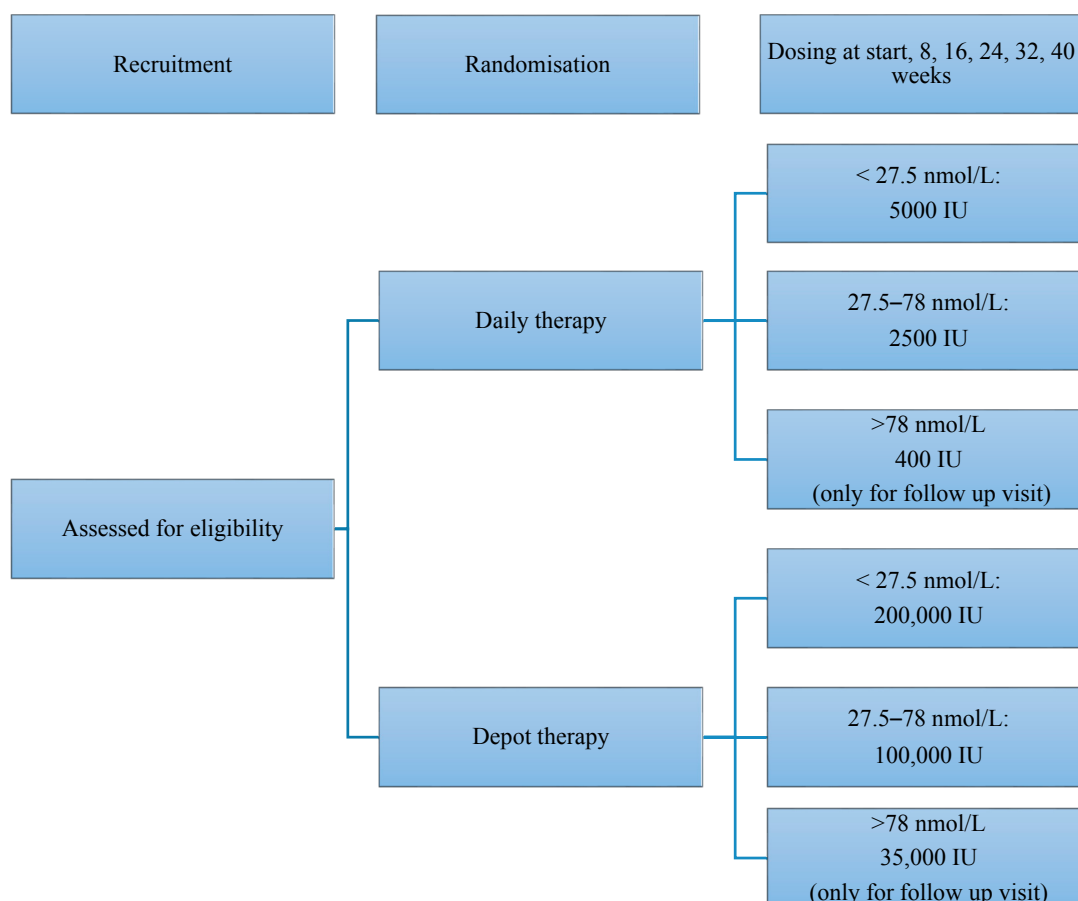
Recruitment

Randomisation

Dosing at start, 8, 16, 24, 32, 40 weeks

Assessed for eligibility

Daily therapy

< 27.5 nmol/L:
5000 IU

27.5–78 nmol/L:
2500 IU

>78 nmol/L
400 IU
(only for follow up visit)

Depot therapy

< 27.5 nmol/L:
200,000 IU

27.5–78 nmol/L:
100,000 IU

>78 nmol/L
35,000 IU
(only for follow up visit)